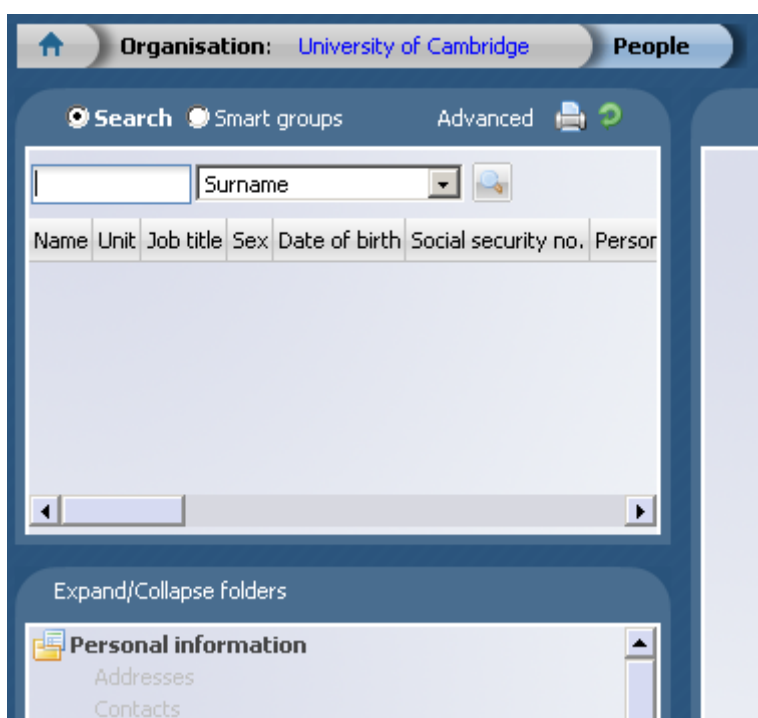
Organisation: University of Cambridge People

Search Smart groups Advanced

Surname

| Name | Unit | Job title | Sex | Date of birth | Social security no. | Persor |
|---|---|---|---|---|---|---|

Expand/Collapse folders

Personal information
Addresses
Contacts